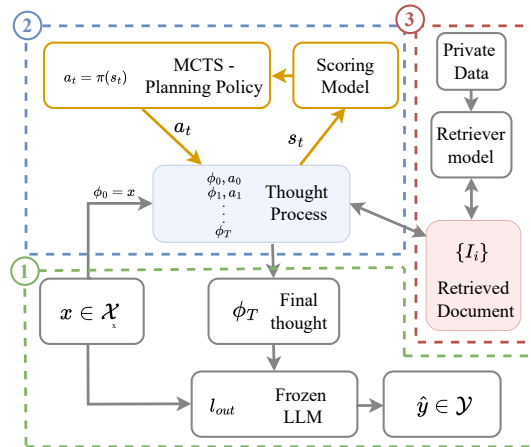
2

$a_t = \pi(s_t)$ MCTS - Planning Policy

Scoring Model

$a_t$

$s_t$

$\phi_0 = x$

$\phi_0, a_0$
$\phi_1, a_1$
$\vdots$
$\phi_T$

Thought Process

3

Private Data

Retriever model

$\{I_i\}$

Retrieved Document

1

$x \in \mathcal{X}$

$\phi_T$ Final thought

$l_{out}$ Frozen LLM

$\hat{y} \in \mathcal{Y}$